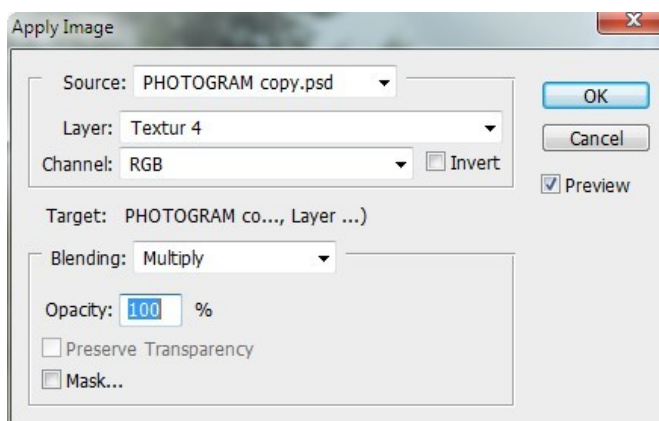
Apply Image

Source: PHOTOGRAM copy.psd

Layer: Textur 4

Channel: RGB

Invert

Target: PHOTOGRAM co..., Layer ...)

Blending: Multiply

Opacity: 100 %

Preserve Transparency

Mask...

OK

Cancel

Preview